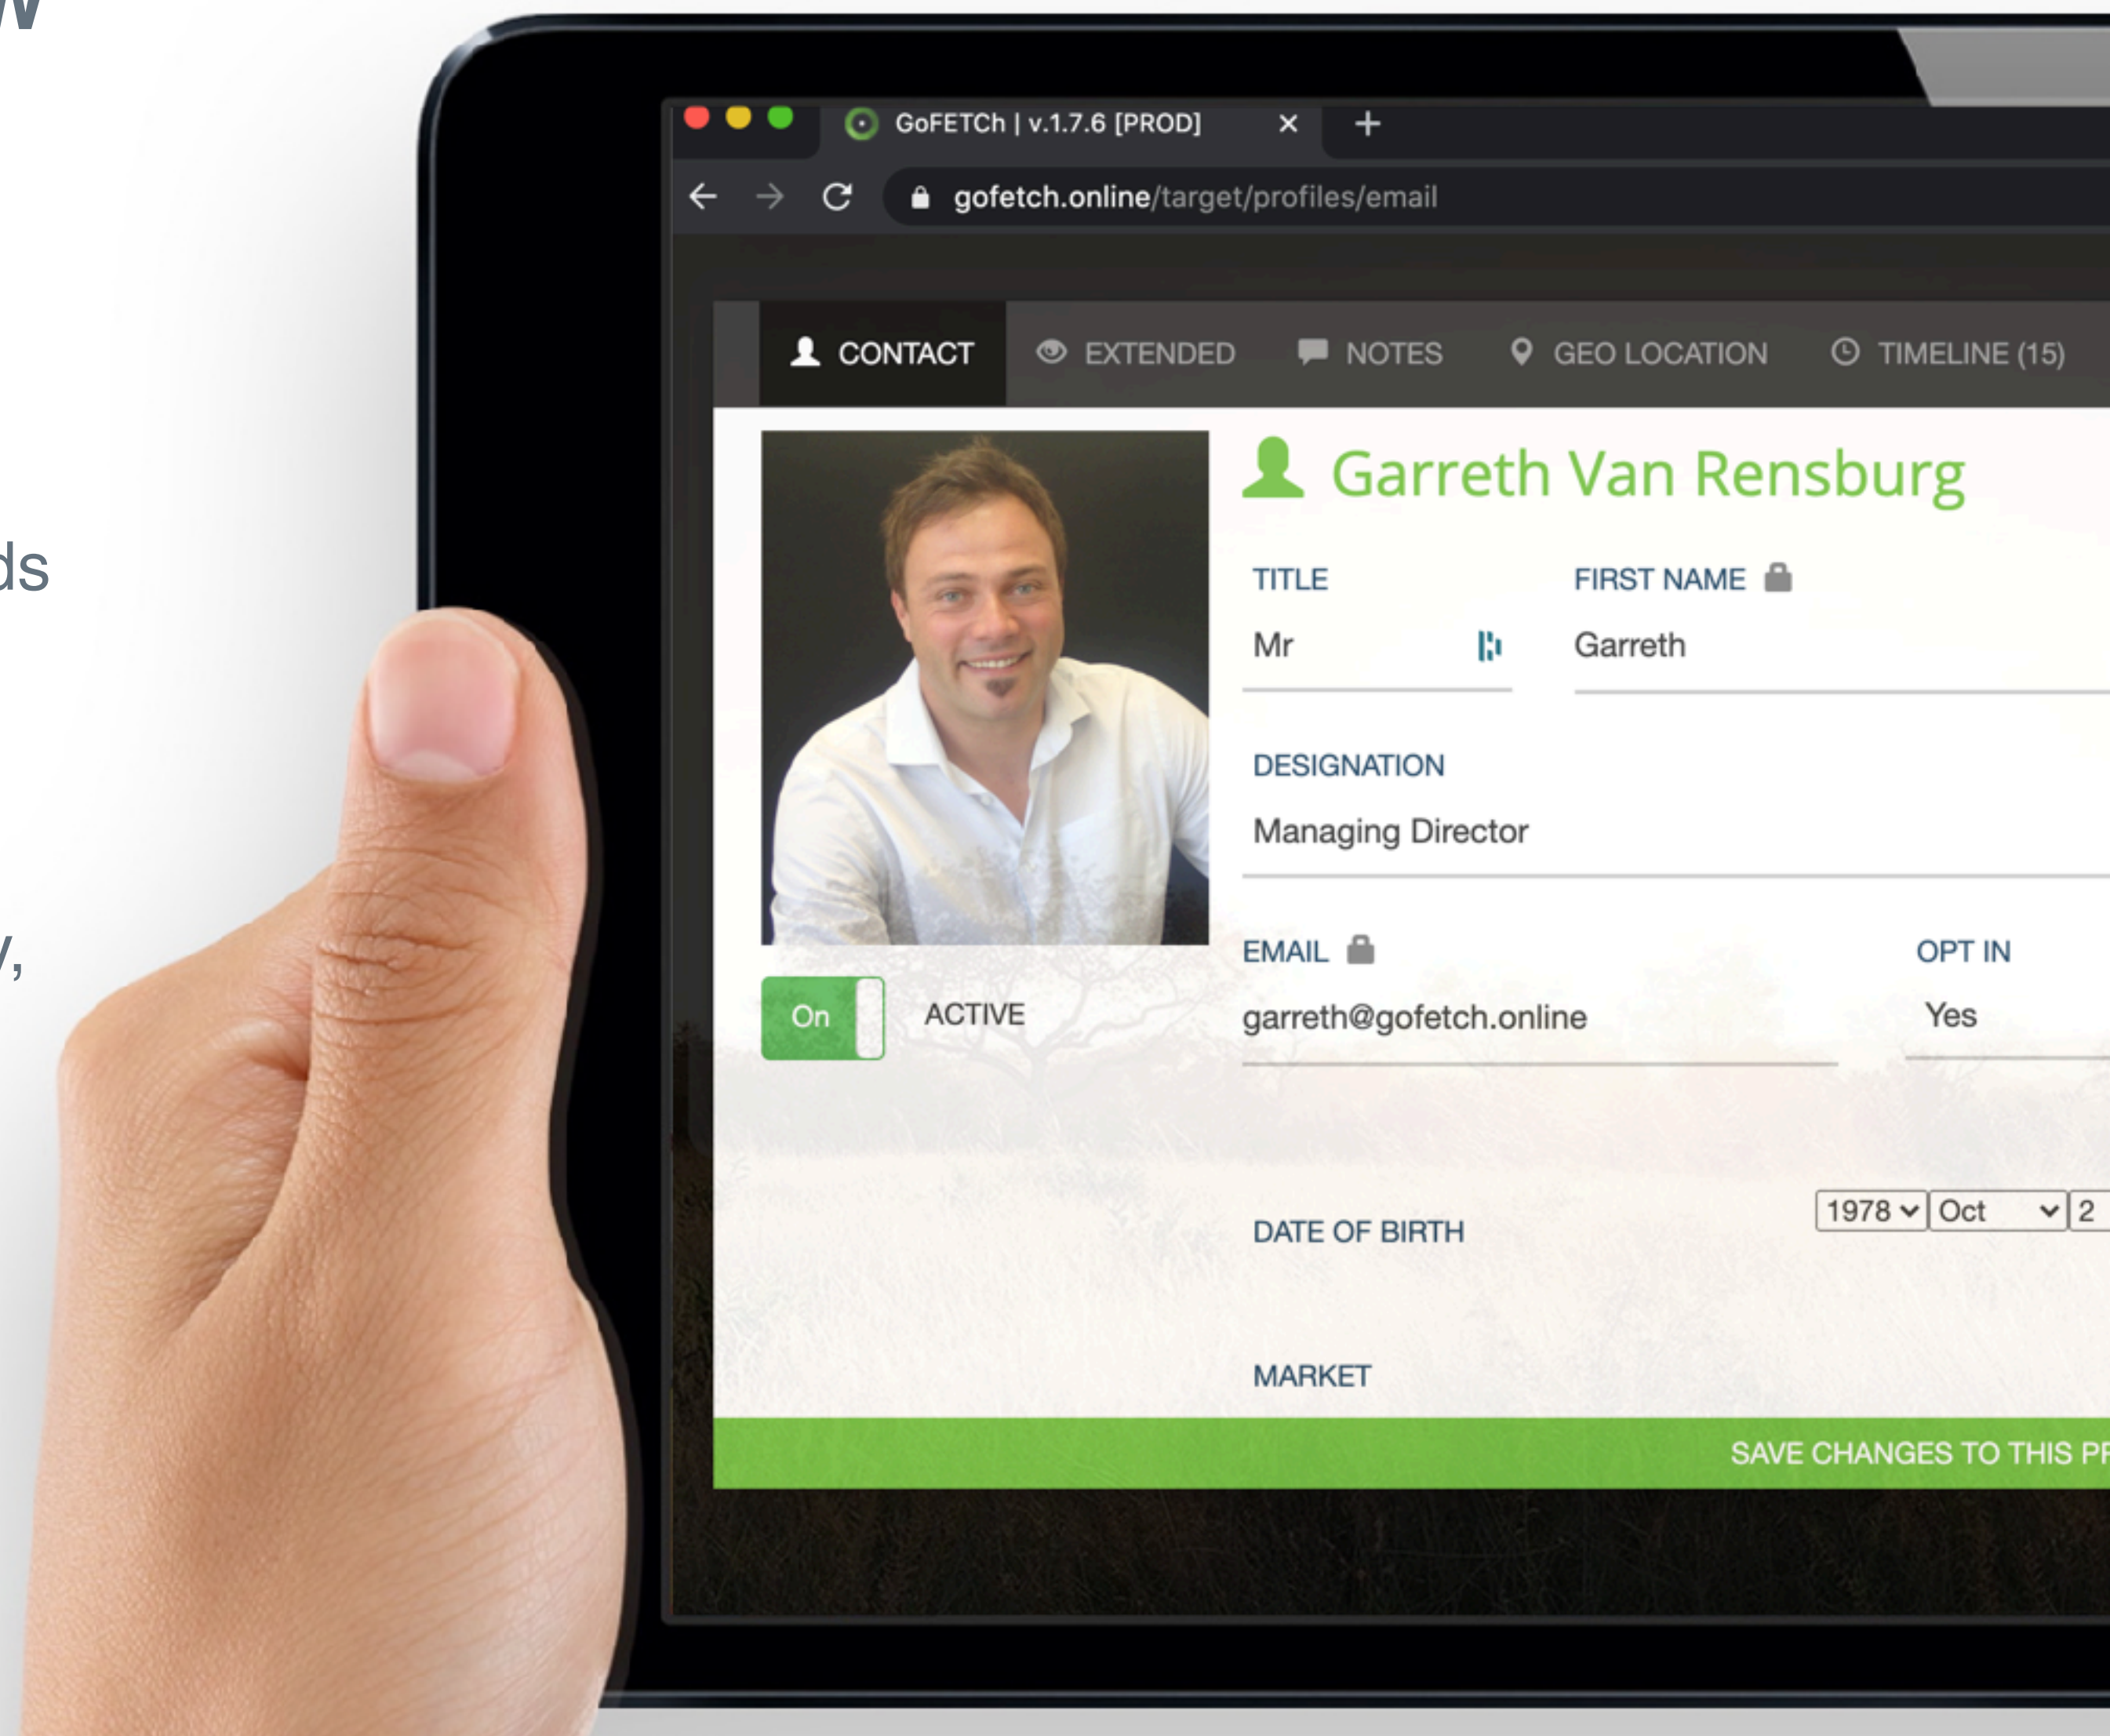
w

ds

y,

GoFETCh | v.1.7.6 [PROD] × +

gofetch.online/target/profiles/email

CONTACT EXTENDED NOTES GEO LOCATION TIMELINE (15)

Garreth Van Rensburg

TITLE

Mr

FIRST NAME

Garreth

DESIGNATION

Managing Director

On ACTIVE

EMAIL

garreth@gofetch.online

OPT IN

Yes

DATE OF BIRTH

1978 Oct 2

MARKET

SAVE CHANGES TO THIS PR